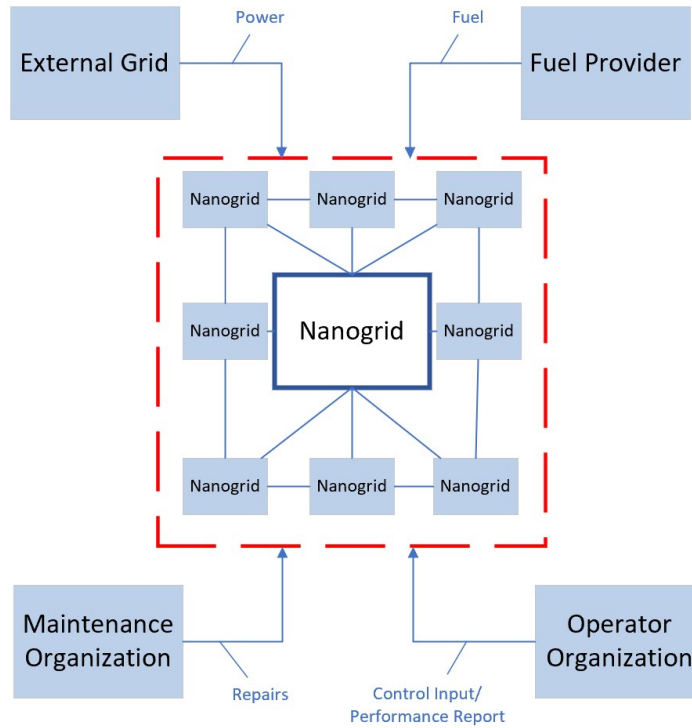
Power

Fuel

External Grid

Fuel Provider

Nanogrid

Nanogrid

Nanogrid

Nanogrid

Nanogrid

Nanogrid

Nanogrid

Nanogrid

Nanogrid

Maintenance Organization

Operator Organization

Repairs

Control Input/ Performance Report